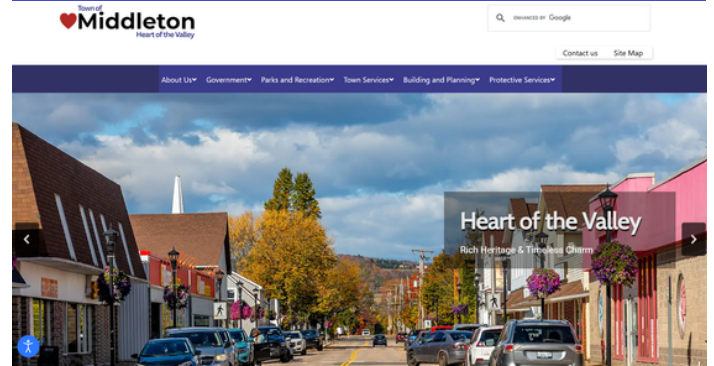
Town of
Middleton
Heart of the Valley

ENHANCED BY Google

Contact us Site Map

About Us Government Parks and Recreation Town Services Building and Planning Protective Services

Heart of the Valley
Rich Heritage & Timeless Charm